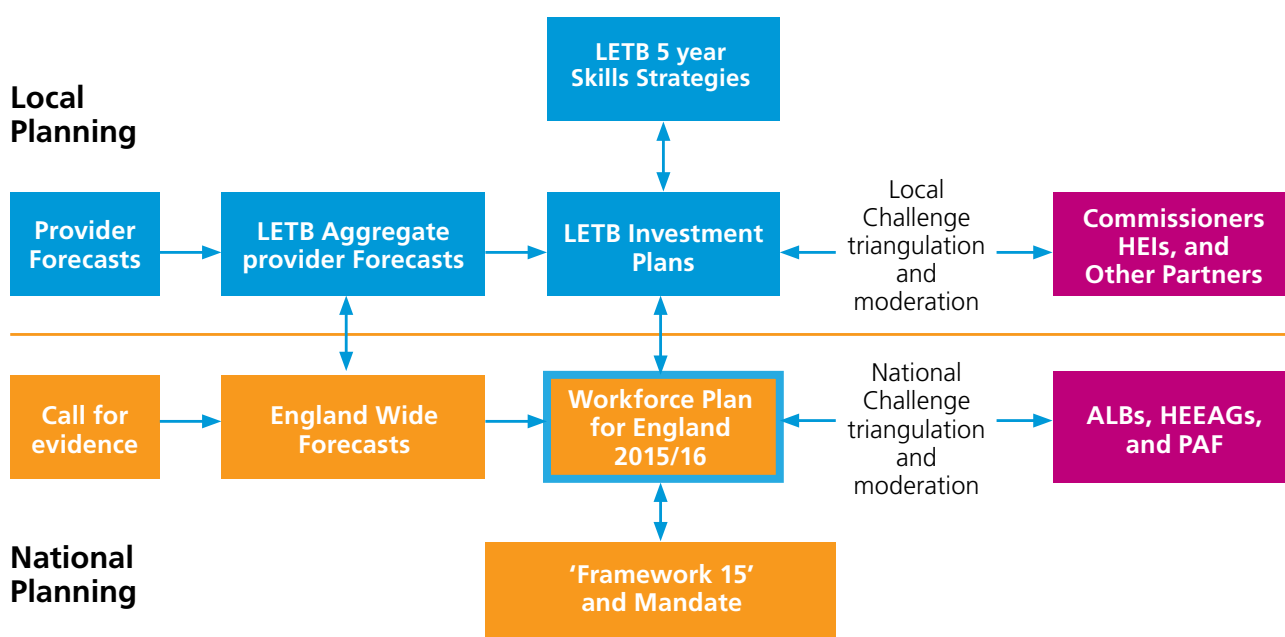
LETB 5 year Skills Strategies

Local Planning

Provider Forecasts

LETB Aggregate provider Forecasts

LETB Investment Plans

Local Challenge triangulation and moderation

Commissioners HEIs, and Other Partners

Call for evidence

England Wide Forecasts

Workforce Plan for England 2015/16

National Challenge triangulation and moderation

ALBs, HEEAGs, and PAF

National Planning

'Framework 15' and Mandate